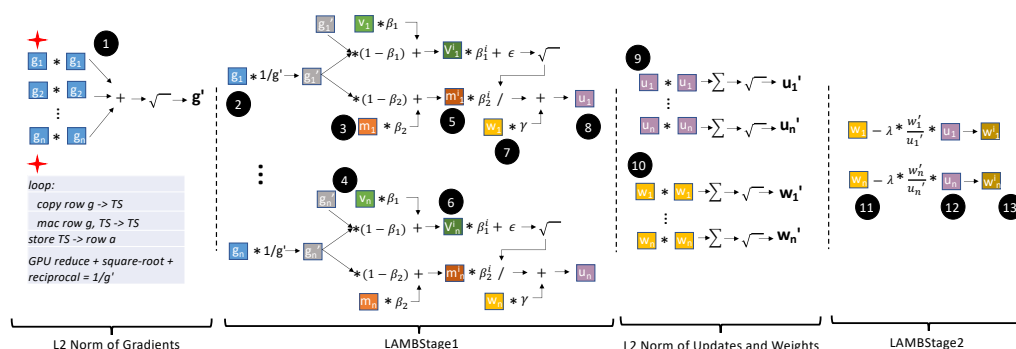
1
$g_1$ * $g_1$
$g_2$ * $g_2$
⋮
$g_n$ * $g_n$
+ → $\sqrt{}$ → g'

loop:
copy row g -> TS
mac row g, TS -> TS
store TS -> row a
GPU reduce + square-root + reciprocal = 1/g'

L2 Norm of Gradients

2
$g_1$ * 1/g' $g_1'$
$g_1'$
$v_1$ * $\beta_1$
*(1 − $\beta_1$) + → $v_1^i$ * $\beta_1^i$ + $\epsilon$ → $\sqrt{}$
*(1 − $\beta_2$) + → $m_1^i$ * $\beta_2^i$ / → + → $u_1$
3 $m_1$ * $\beta_2$
5
$w_1$ * $\gamma$
7
8
⋮
4
$g_n'$
$v_n$ * $\beta_1$
6
*(1 − $\beta_1$) + → $v_n^i$ * $\beta_1^i$ + $\epsilon$ → $\sqrt{}$
$g_n$ * 1/g' $g_n'$
*(1 − $\beta_2$) + → $m_n^i$ * $\beta_2^i$ / → + → $u_n$
$m_n$ * $\beta_2$
$w_n$ * $\gamma$

LAMBStage1

9
$u_1$ * $u_1$ → $\sum$ → $\sqrt{}$ → $u_1'$
⋮
$u_n$ * $u_n$ → $\sum$ → $\sqrt{}$ → $u_n'$
10
$w_1$ * $w_1$ → $\sum$ → $\sqrt{}$ → $w_1'$
⋮
$w_n$ * $w_n$ → $\sum$ → $\sqrt{}$ → $w_n'$

L2 Norm of Updates and Weights

$w_1$ $- \lambda * \frac{w_1'}{u_1'} *$ $u_1$ → $w_1^i$
$w_n$ $- \lambda * \frac{w_n'}{u_n'} *$ $u_n$ → $w_n^i$
11 12 13

LAMBStage2